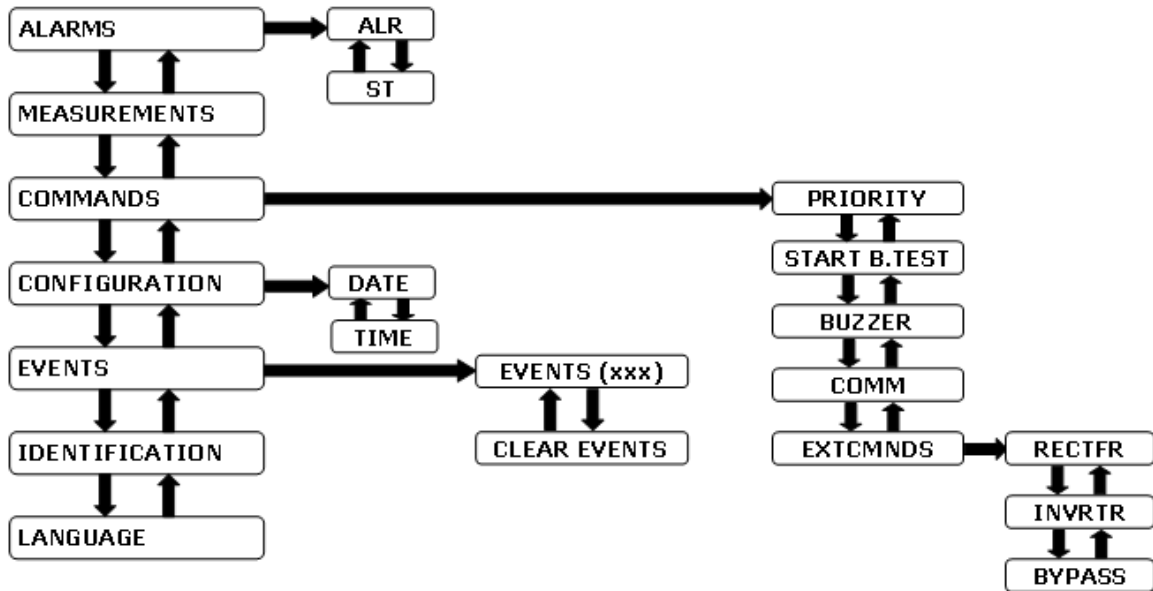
ALARMS

ALR

ST

MEASUREMENTS

COMMANDS

PRIORITY

START B.TEST

BUZZER

COMM

EXTCMNDS

RECTFR

INVRTR

BYPASS

CONFIGURATION

DATE

TIME

EVENTS

EVENTS (xxx)

CLEAR EVENTS

IDENTIFICATION

LANGUAGE